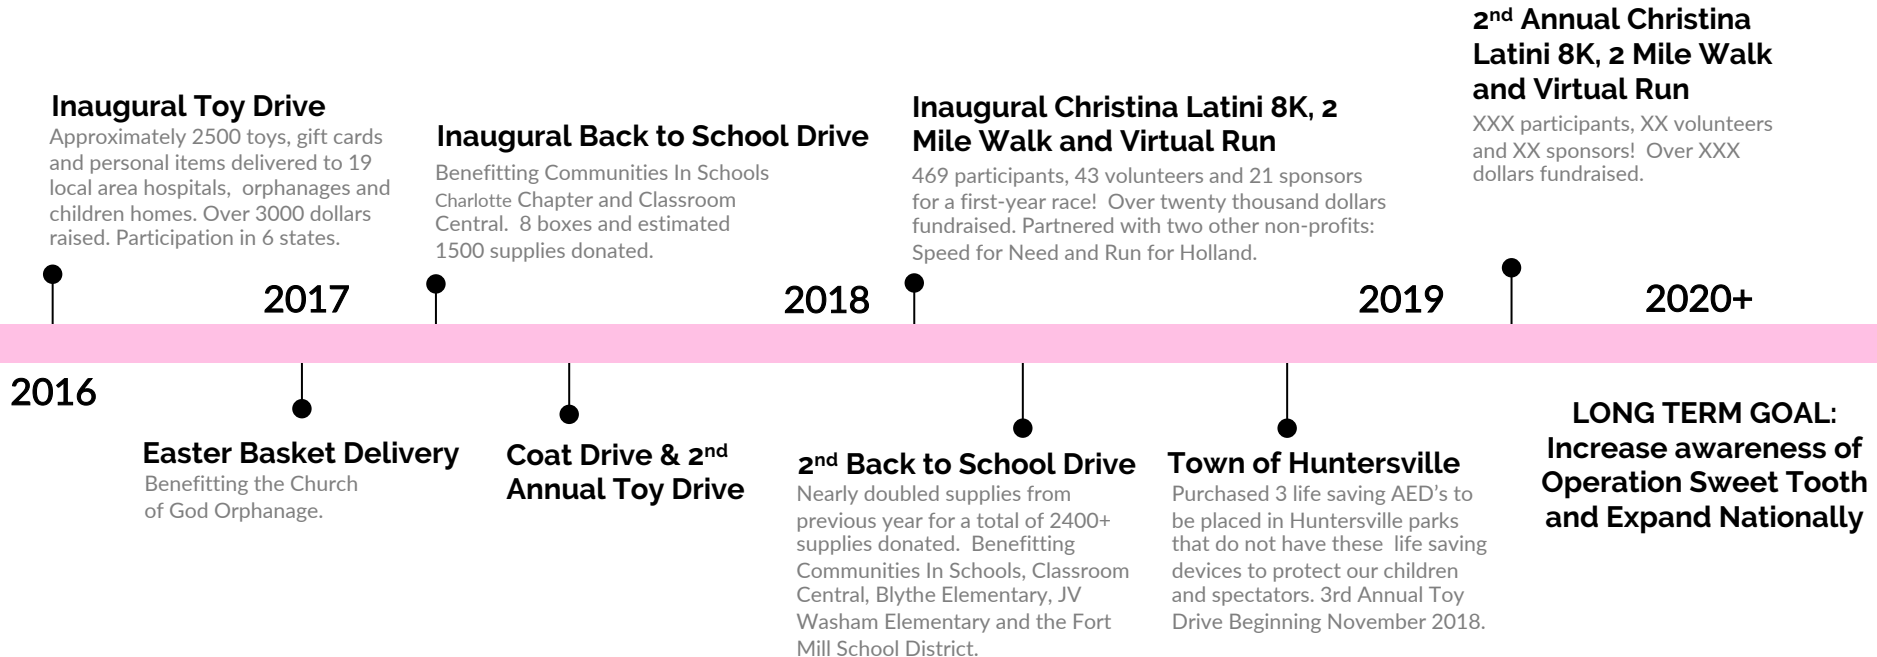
2016

Inaugural Toy Drive
Approximately 2500 toys, gift cards and personal items delivered to 19 local area hospitals, orphanages and children homes. Over 3000 dollars raised. Participation in 6 states.

2017

Easter Basket Delivery
Benefitting the Church of God Orphanage.

Inaugural Back to School Drive
Benefitting Communities In Schools Charlotte Chapter and Classroom Central. 8 boxes and estimated 1500 supplies donated.

Coat Drive & 2$^{nd}$ Annual Toy Drive

2018

Inaugural Christina Latini 8K, 2 Mile Walk and Virtual Run
469 participants, 43 volunteers and 21 sponsors for a first-year race! Over twenty thousand dollars fundraised. Partnered with two other non-profits: Speed for Need and Run for Holland.

2$^{nd}$ Back to School Drive
Nearly doubled supplies from previous year for a total of 2400+ supplies donated. Benefitting Communities In Schools, Classroom Central, Blythe Elementary, JV Washam Elementary and the Fort Mill School District.

Town of Huntersville
Purchased 3 life saving AED's to be placed in Huntersville parks that do not have these life saving devices to protect our children and spectators. 3rd Annual Toy Drive Beginning November 2018.

2019

2$^{nd}$ Annual Christina Latini 8K, 2 Mile Walk and Virtual Run
XXX participants, XX volunteers and XX sponsors! Over XXX dollars fundraised.

2020+

LONG TERM GOAL: Increase awareness of Operation Sweet Tooth and Expand Nationally